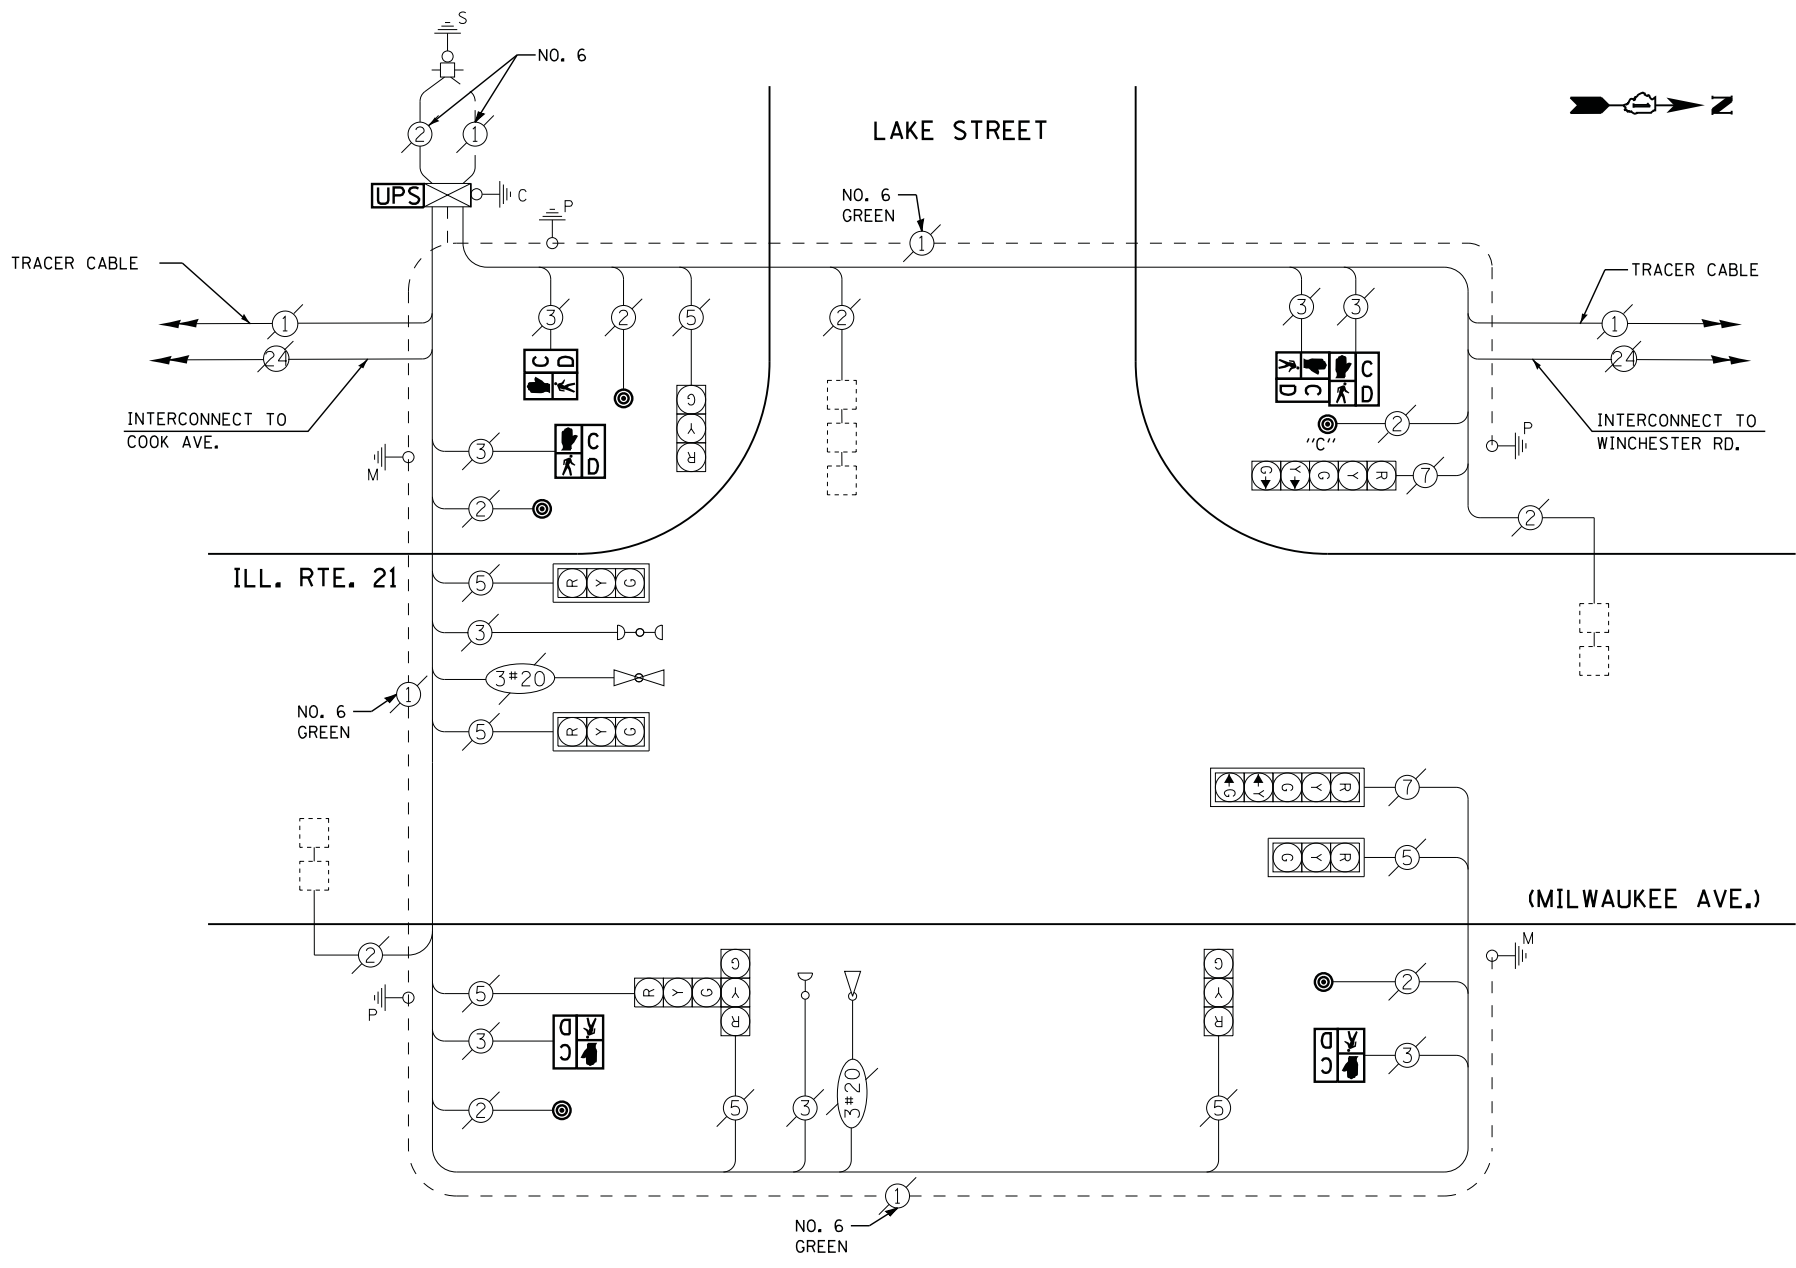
S
NO. 6
2 1
LAKE STREET
Z
UPS
C
P
NO. 6
GREEN
1
TRACER CABLE
TRACER CABLE
1
24
3 2 5 2
3 3
1
24
C D
C D
INTERCONNECT TO
COOK AVE.
G Y R
C D
"C"
2
INTERCONNECT TO
WINCHESTER RD.
P
M
3
C D
G Y G Y R
7
2
2
ILL. RTE. 21
5
R Y G
3
3#20
NO. 6
GREEN
1
5
R Y G
G Y G Y R
7
G Y R
5
(MILWAUKEE AVE.)
2
M
G
P
5
R Y G Y R
G Y R
2
3
C D
C D
3
2
5
3
3#20
5
1
NO. 6
GREEN